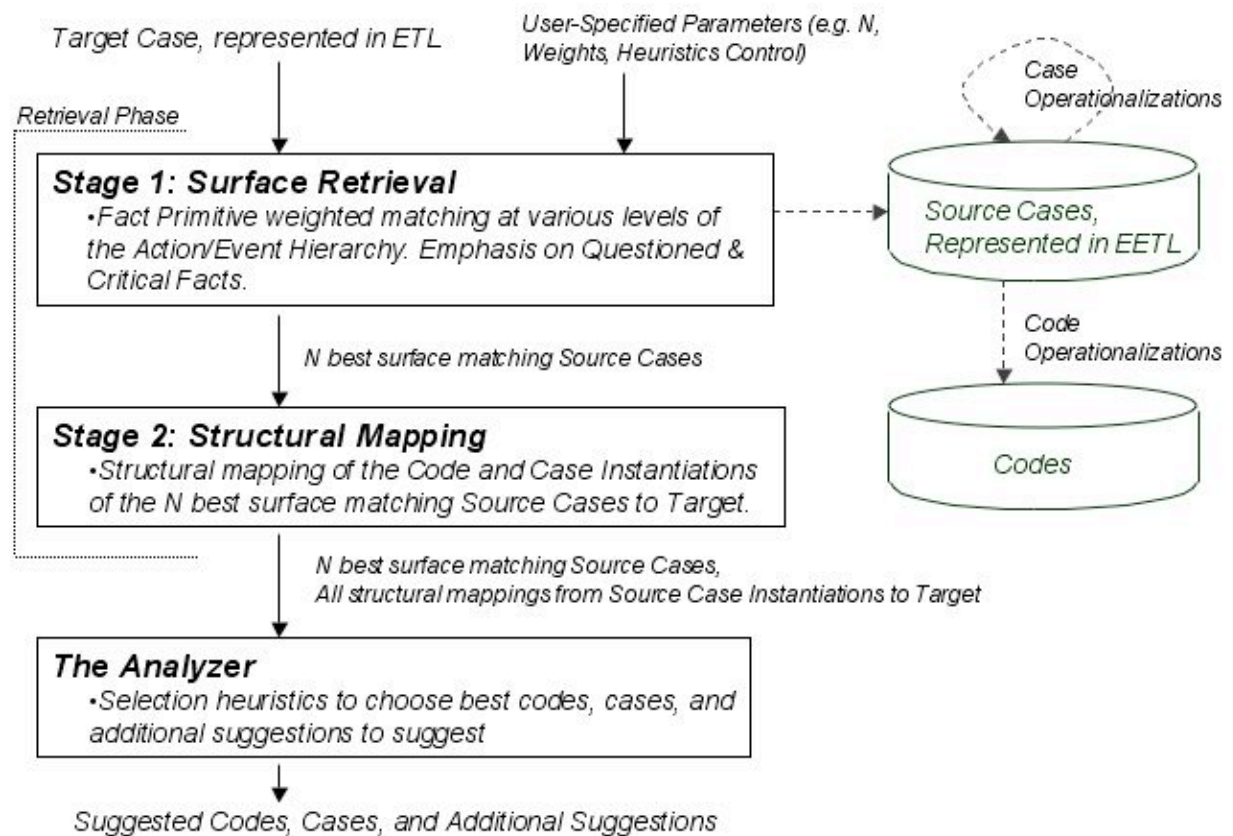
Target Case, represented in ETL

User-Specified Parameters (e.g. N, Weights, Heuristics Control)

Case Operationalizations

Retrieval Phase

Stage 1: Surface Retrieval
•Fact Primitive weighted matching at various levels of the Action/Event Hierarchy. Emphasis on Questioned & Critical Facts.

Source Cases, Represented in EETL

Code Operationalizations

N best surface matching Source Cases

Stage 2: Structural Mapping
•Structural mapping of the Code and Case Instantiations of the N best surface matching Source Cases to Target.

Codes

N best surface matching Source Cases, All structural mappings from Source Case Instantiations to Target

The Analyzer
•Selection heuristics to choose best codes, cases, and additional suggestions to suggest

Suggested Codes, Cases, and Additional Suggestions